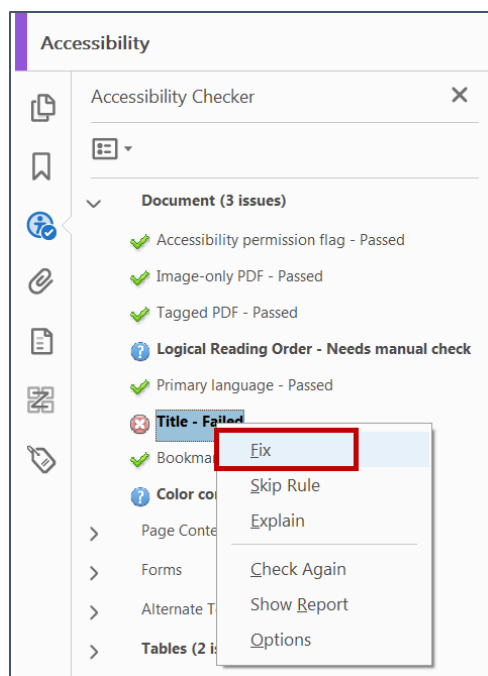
Accessibility

Accessibility Checker

Document (3 issues)

Accessibility permission flag - Passed

Image-only PDF - Passed

Tagged PDF - Passed

Logical Reading Order - Needs manual check

Primary language - Passed

Title - Failed

Bookma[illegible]

Color co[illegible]

Page Conte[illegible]

Forms

Alternate T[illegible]

Tables (2 i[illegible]

Fix

Skip Rule

Explain

Check Again

Show Report

Options